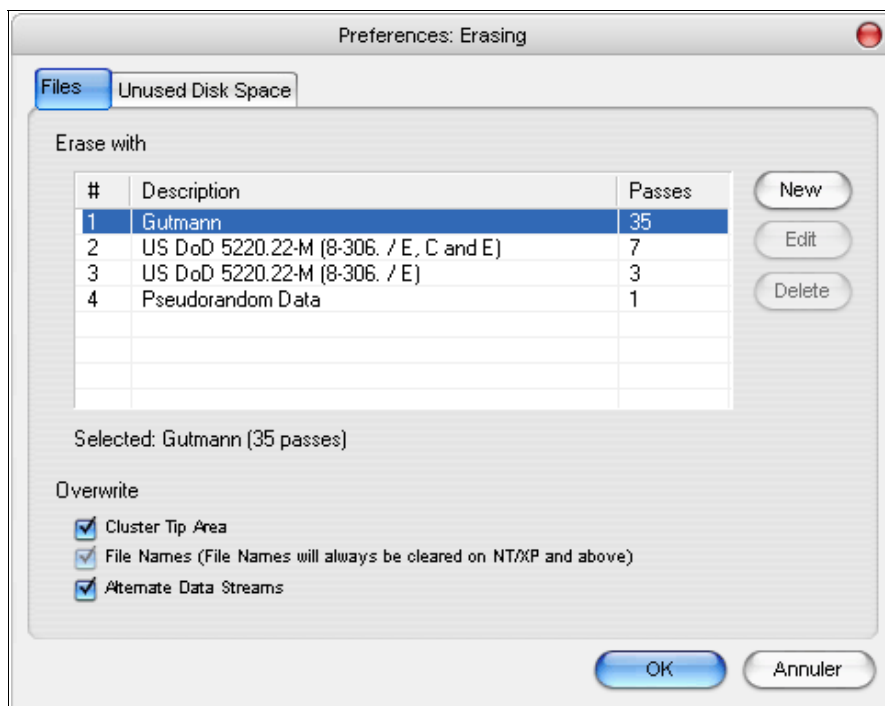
Preferences: Erasing

Files | Unused Disk Space

Erase with

| # | Description | Passes |
|---|---|---|
| 1 | Gutmann | 35 |
| 2 | US DoD 5220.22-M (8-306. / E, C and E) | 7 |
| 3 | US DoD 5220.22-M (8-306. / E) | 3 |
| 4 | Pseudorandom Data | 1 |

New
Edit
Delete

Selected: Gutmann (35 passes)

Overwrite

Cluster Tip Area
File Names (File Names will always be cleared on NT/XP and above)
Alternate Data Streams

OK
Annuler